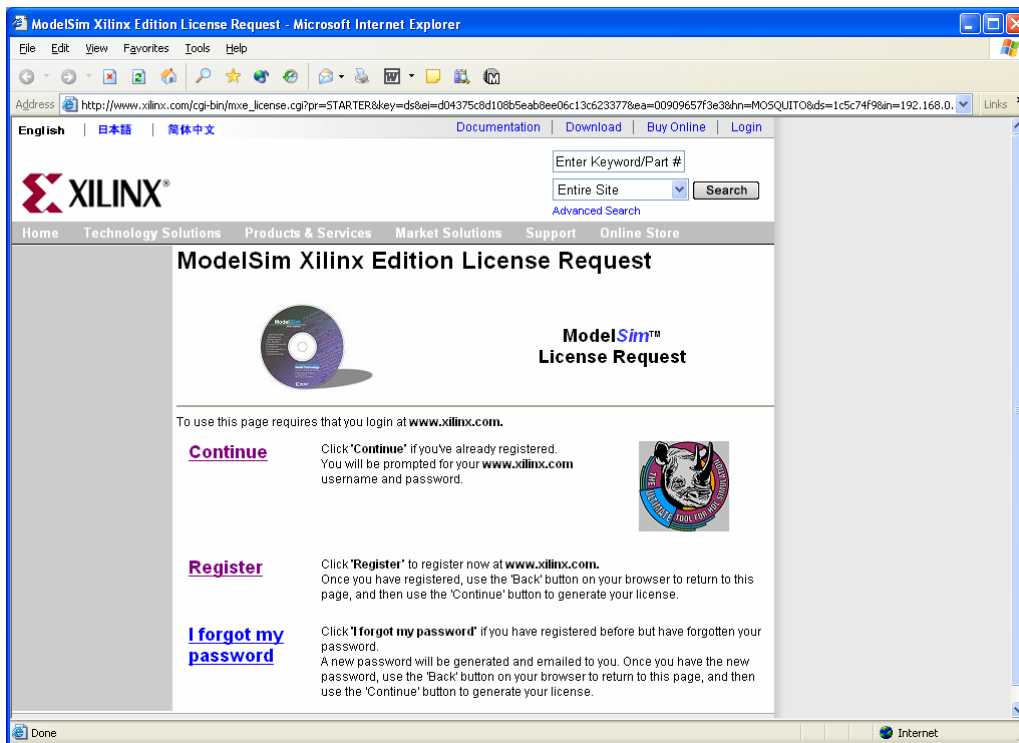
ModelSim Xilinx Edition License Request - Microsoft Internet Explorer

File Edit View Favorites Tools Help

Address http://www.xilinx.com/cgi-bin/mxe_license.cgi?pr=STARTER&key=ds&ei=d04375c8d108b5eab8ee06c13c623377&ea=00909657f3e3&hn=MOSQUITO&ds=1c5c74f98in=192.168.0. Links

English | 日本語 | 简体中文

Documentation | Download | Buy Online | Login

XILINX®

Enter Keyword/Part #

Entire Site Search

Advanced Search

Home Technology Solutions Products & Services Market Solutions Support Online Store

ModelSim Xilinx Edition License Request

Model*Sim*™ License Request

To use this page requires that you login at www.xilinx.com.

Continue

Click 'Continue' if you've already registered. You will be prompted for your www.xilinx.com username and password.

THE ULTIMATE TOOL FOR HDL SIMULATION

Register

Click 'Register' to register now at www.xilinx.com. Once you have registered, use the 'Back' button on your browser to return to this page, and then use the 'Continue' button to generate your license.

I forgot my password

Click 'I forgot my password' if you have registered before but have forgotten your password.
A new password will be generated and emailed to you. Once you have the new password, use the 'Back' button on your browser to return to this page, and then use the 'Continue' button to generate your license.

Done

Internet